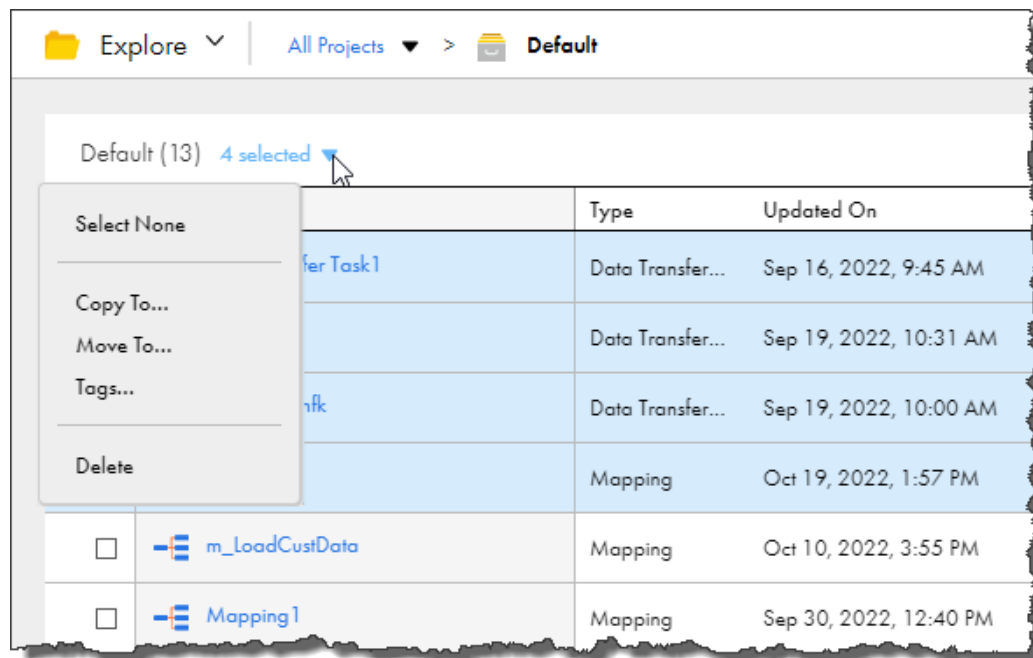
Explore All Projects > Default

Default (13) 4 selected

Select None

Copy To...
Move To...
Tags...

Delete

| | | Type | Updated On |
|---|---|---|---|
| | fer Task1 | Data Transfer... | Sep 16, 2022, 9:45 AM |
| | | Data Transfer... | Sep 19, 2022, 10:31 AM |
| | nfk | Data Transfer... | Sep 19, 2022, 10:00 AM |
| | | Mapping | Oct 19, 2022, 1:57 PM |
| | m_LoadCustData | Mapping | Oct 10, 2022, 3:55 PM |
| | Mapping1 | Mapping | Sep 30, 2022, 12:40 PM |